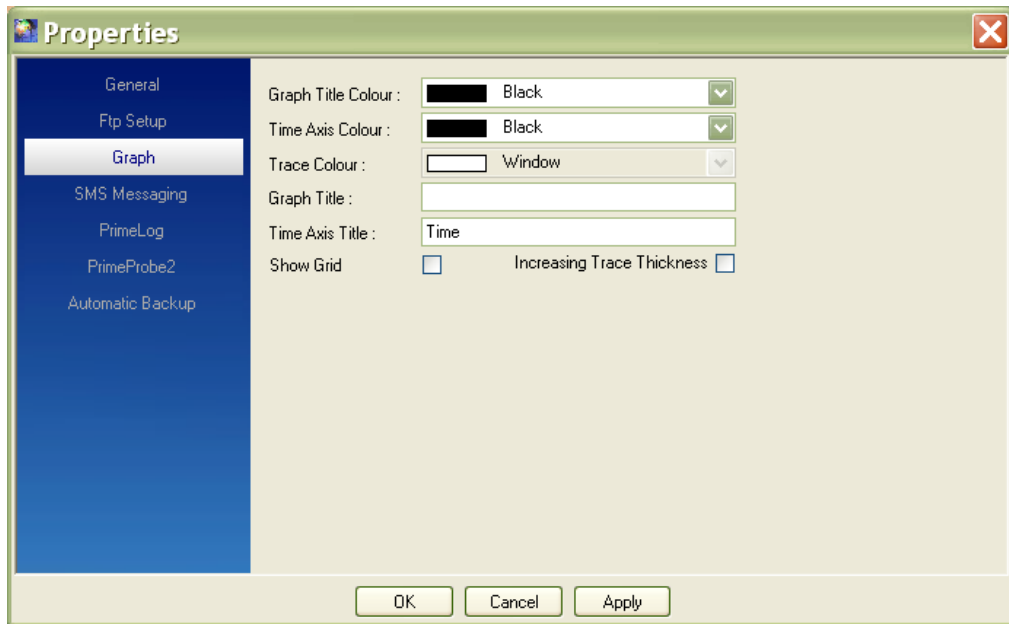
Properties

General
Ftp Setup
Graph
SMS Messaging
PrimeLog
PrimeProbe2
Automatic Backup

Graph Title Colour : Black
Time Axis Colour : Black
Trace Colour : Window
Graph Title :
Time Axis Title : Time
Show Grid
Increasing Trace Thickness

OK Cancel Apply